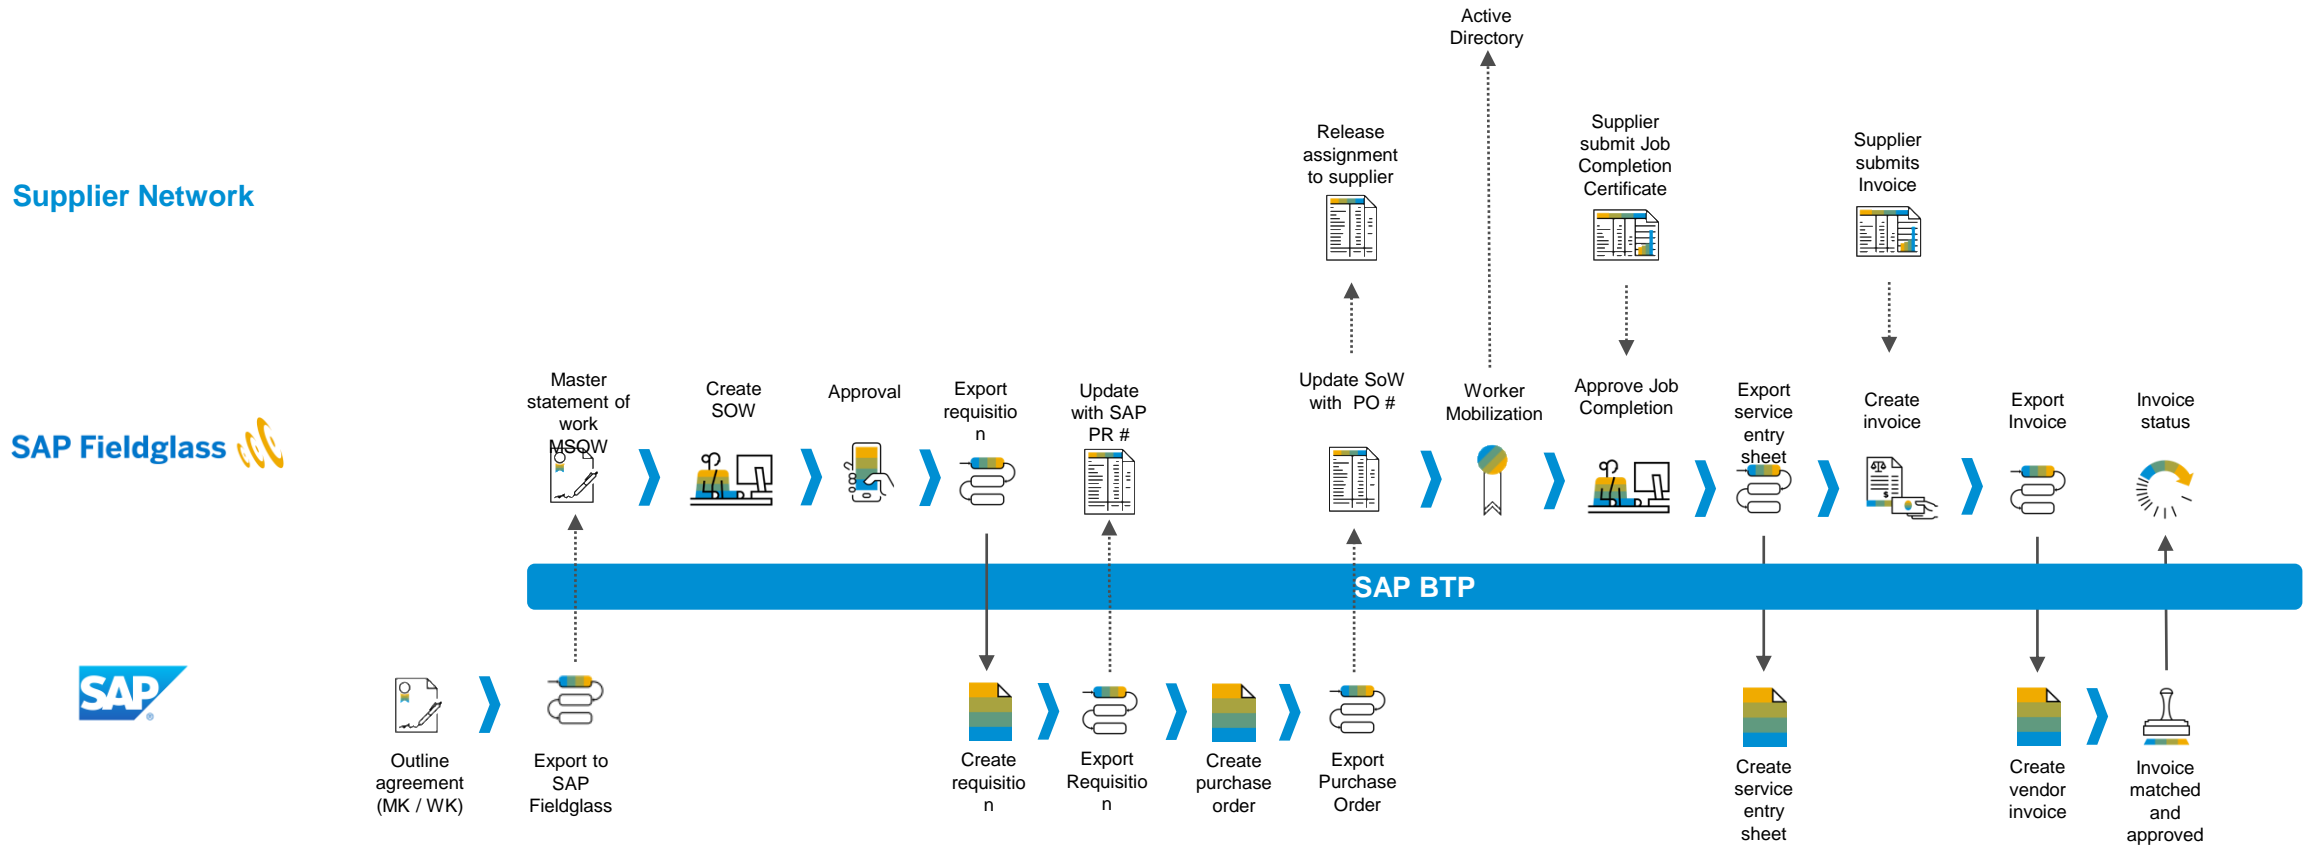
Active Directory

Supplier Network

Release assignment to supplier

Supplier submit Job Completion Certificate

Supplier submits Invoice

SAP Fieldglass

Master statement of work MSOW

Create SOW

Approval

Export requisition

Update with SAP PR #

Update SoW with PO #

Worker Mobilization

Approve Job Completion

Export service entry sheet

Create invoice

Export Invoice

Invoice status

SAP BTP

SAP

Outline agreement (MK / WK)

Export to SAP Fieldglass

Create requisition

Export Requisition

Create purchase order

Export Purchase Order

Create service entry sheet

Create vendor invoice

Invoice matched and approved